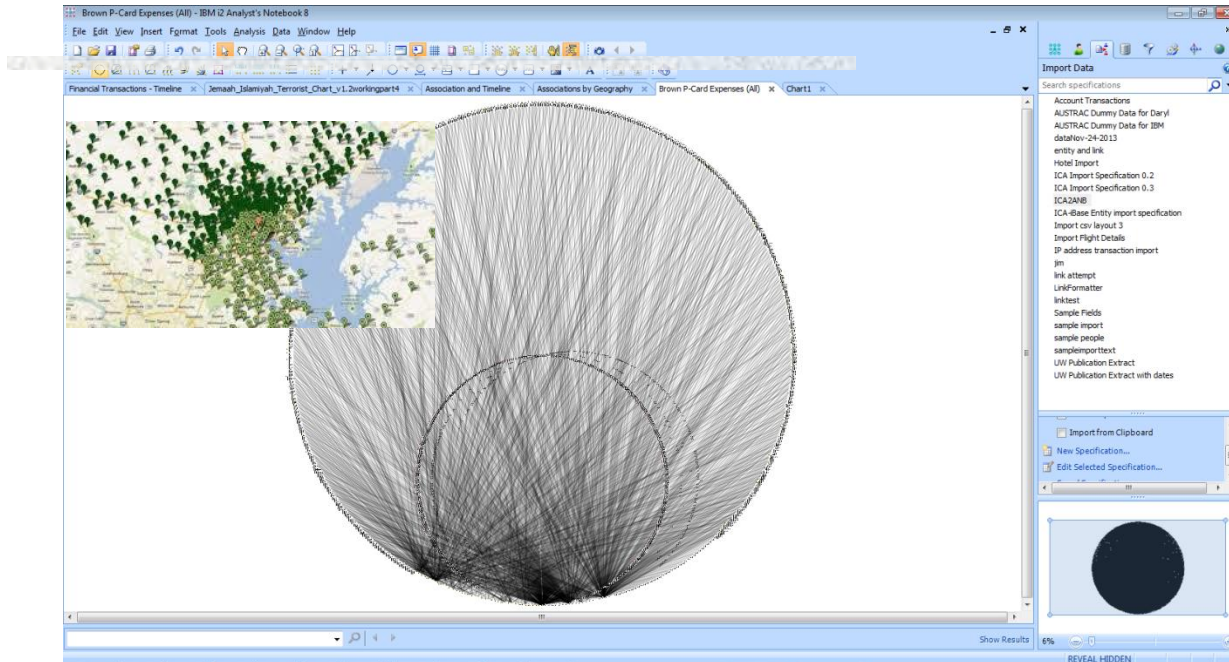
Brown P-Card Expenses (All) - IBM i2 Analyst's Notebook 8

File Edit View Insert Format Tools Analysis Data Window Help

Financial Transactions - Timeline × Jemaah_Islamiyah_Terrorist_Chart_v1.2workingpart4 × Association and Timeline × Associations by Geography × Brown P-Card Expenses (All) × Chart1 ×

Import Data

Search specifications

Account Transactions
AUSTRAC Dummy Data for Daryl
AUSTRAC Dummy Data for IBM
dataNov-24-2013
entity and link
Hotel Import
ICA Import Specification 0.2
ICA Import Specification 0.3
ICA2ANB
ICA-iBase Entity import specification
Import csv layout 3
Import Flight Details
IP address transaction import
jim
link attempt
LinkFormatter
linktest
Sample Fields
sample import
sample people
sampleimporttext
UW Publication Extract
UW Publication Extract with dates

Import from Clipboard
New Specification...
Edit Selected Specification...

Show Results

6%

REVEAL HIDDEN